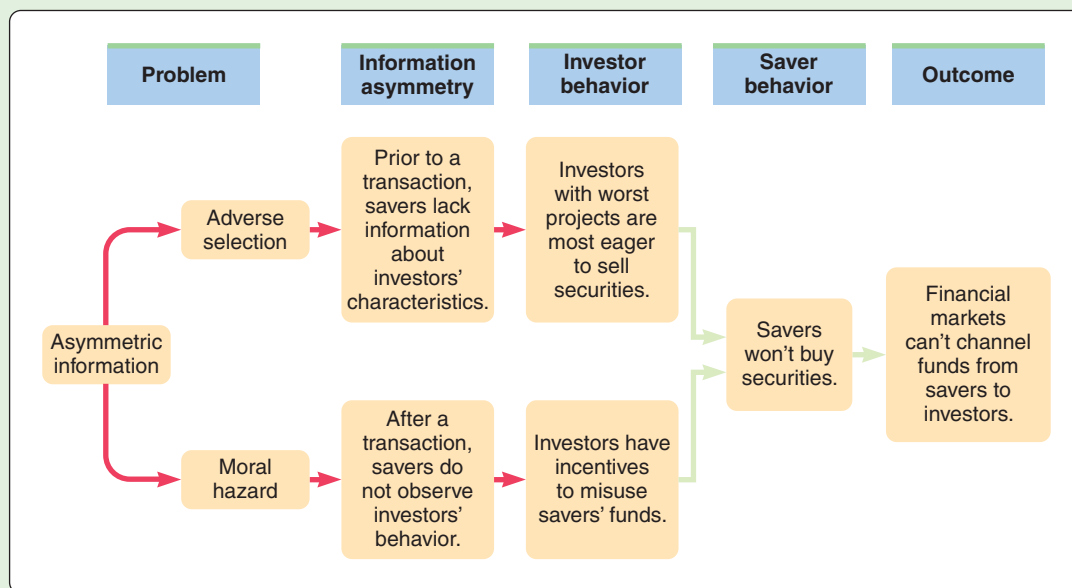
Problem

Information asymmetry

Investor behavior

Saver behavior

Outcome

Asymmetric information

Adverse selection

Prior to a transaction, savers lack information about investors' characteristics.

Investors with worst projects are most eager to sell securities.

Moral hazard

After a transaction, savers do not observe investors' behavior.

Investors have incentives to misuse savers' funds.

Savers won't buy securities.

Financial markets can't channel funds from savers to investors.